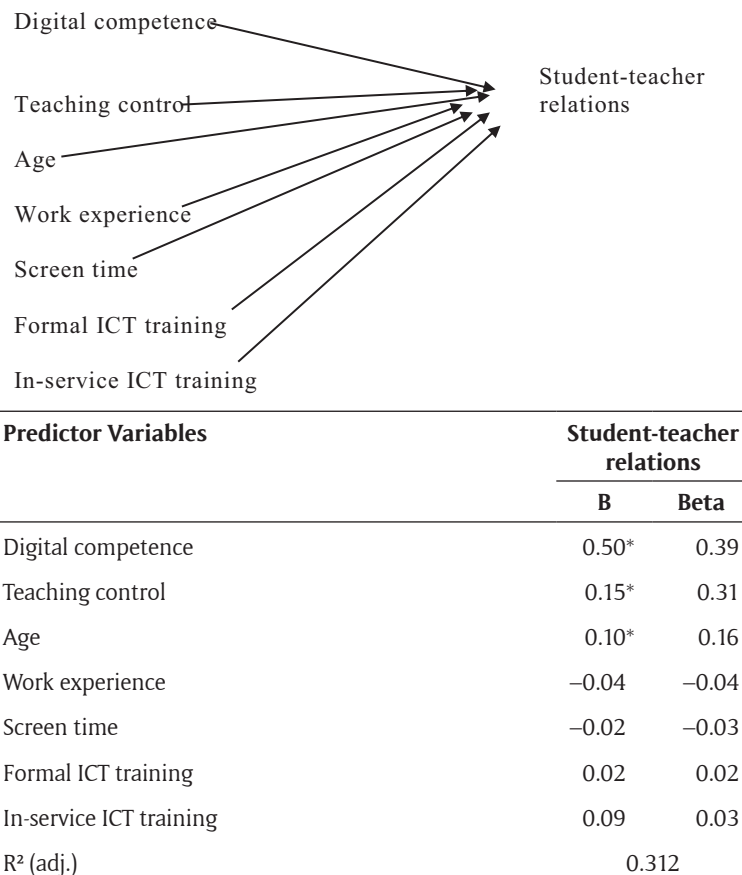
Digital competence

Teaching control

Age

Work experience

Screen time

Formal ICT training

In-service ICT training

Student-teacher relations

| Predictor Variables | Student-teacher relations | |
|---|---|---|
| | B | Beta |
| Digital competence | 0.50* | 0.39 |
| Teaching control | 0.15* | 0.31 |
| Age | 0.10* | 0.16 |
| Work experience | –0.04 | –0.04 |
| Screen time | –0.02 | –0.03 |
| Formal ICT training | 0.02 | 0.02 |
| In-service ICT training | 0.09 | 0.03 |
| $R^2$ (adj.) | 0.312 | |